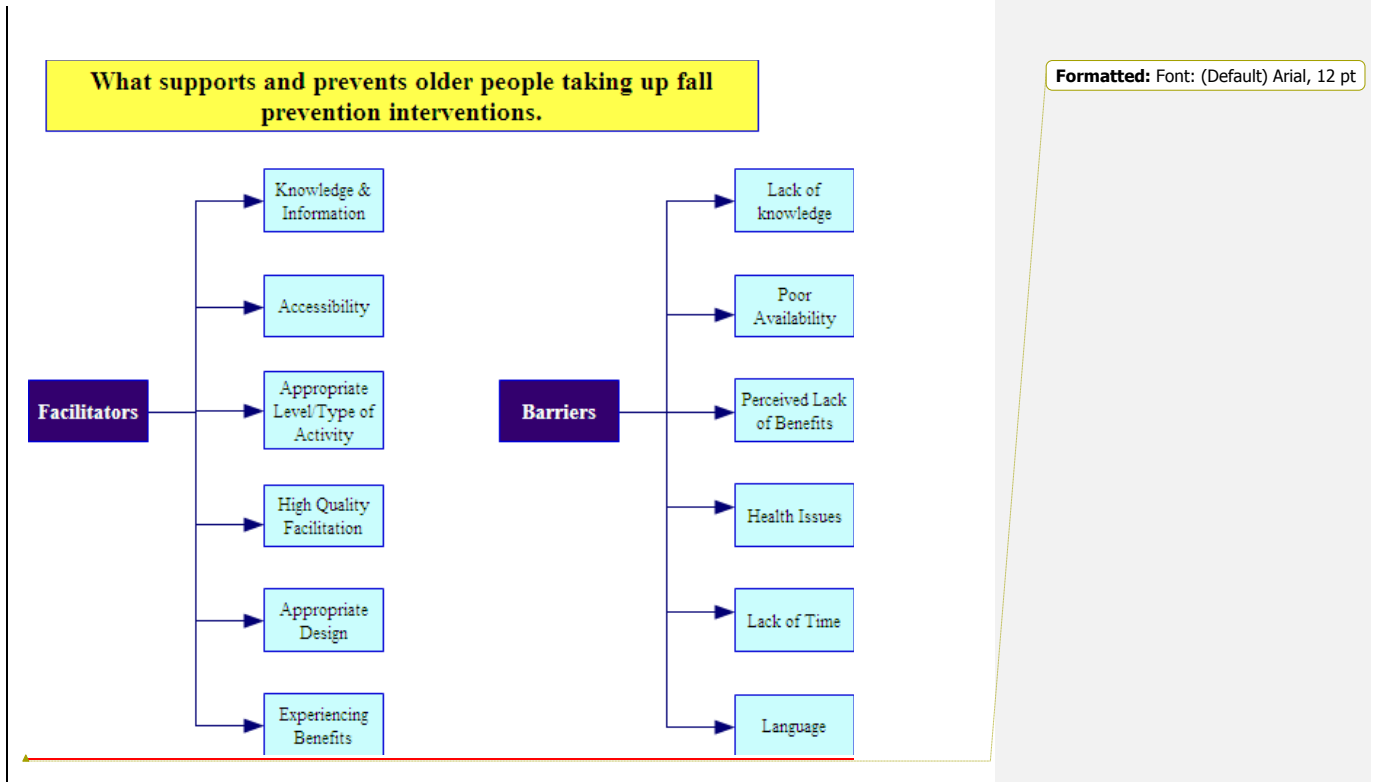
What supports and prevents older people taking up fall prevention interventions.

Facilitators

Knowledge & Information

Accessibility

Appropriate Level/Type of Activity

High Quality Facilitation

Appropriate Design

Experiencing Benefits

Barriers

Lack of knowledge

Poor Availability

Perceived Lack of Benefits

Health Issues

Lack of Time

Language

Formatted: Font: (Default) Arial, 12 pt